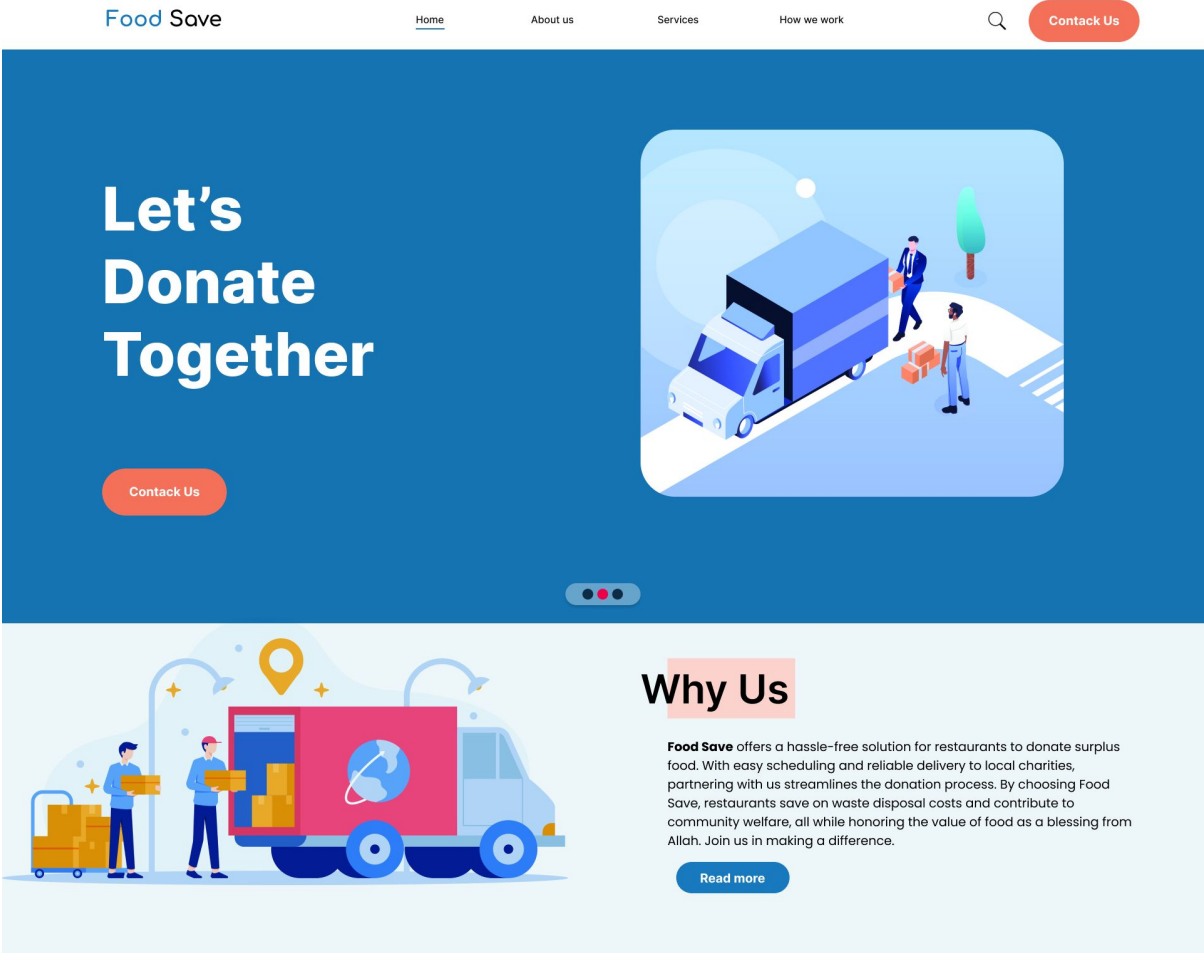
Food Save

Home About us Services How we work

Contack Us

Let’s Donate Together

Contack Us

Why Us

**Food Save** offers a hassle-free solution for restaurants to donate surplus food. With easy scheduling and reliable delivery to local charities, partnering with us streamlines the donation process. By choosing Food Save, restaurants save on waste disposal costs and contribute to community welfare, all while honoring the value of food as a blessing from Allah. Join us in making a difference.

Read more